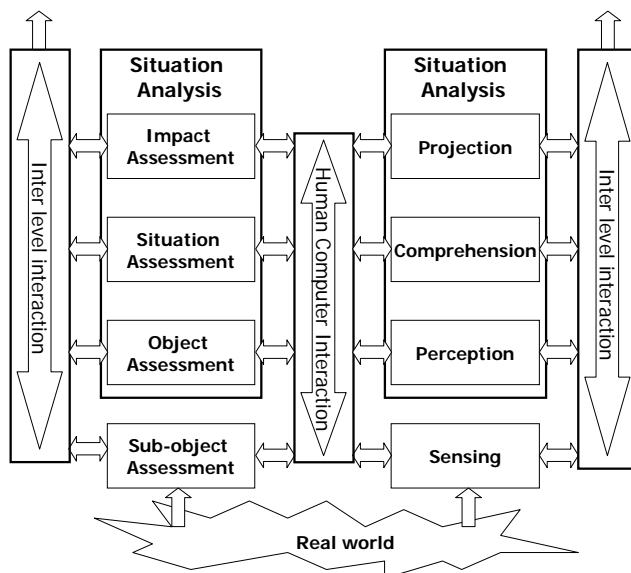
Inter level interaction

Situation Analysis

Impact Assessment

Situation Assessment

Object Assessment

Sub-object Assessment

Human Computer Interaction

Situation Analysis

Projection

Comprehension

Perception

Sensing

Inter level interaction

Real world